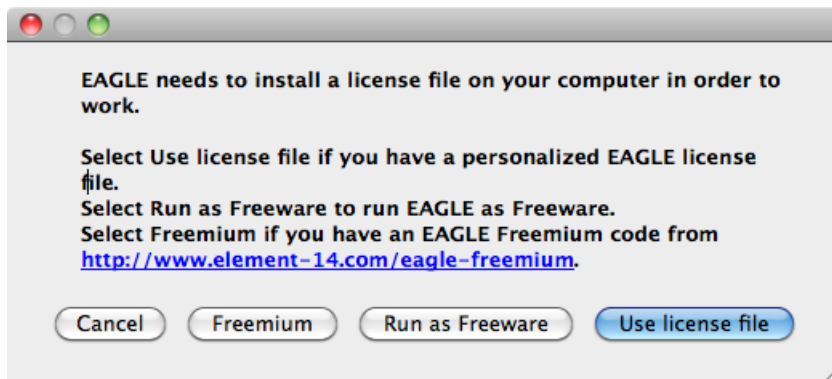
EAGLE needs to install a license file on your computer in order to work.

Select Use license file if you have a personalized EAGLE license file.
Select Run as Freeware to run EAGLE as Freeware.
Select Freemium if you have an EAGLE Freemium code from http://www.element-14.com/eagle-freemium.

Cancel
Freemium
Run as Freeware
Use license file